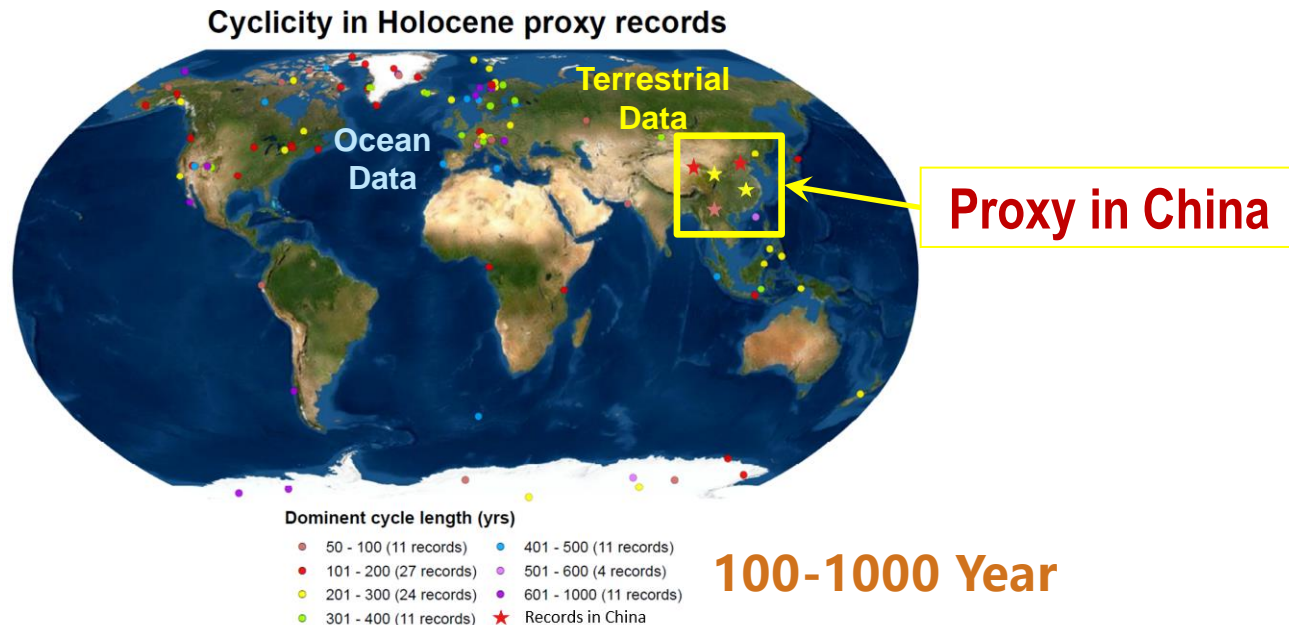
Cyclicity in Holocene proxy records

Terrestrial Data

Ocean Data

Proxy in China

Dominent cycle length (yrs)

50 - 100 (11 records)
101 - 200 (27 records)
201 - 300 (24 records)
301 - 400 (11 records)
401 - 500 (11 records)
501 - 600 (4 records)
601 - 1000 (11 records)
Records in China

100-1000 Year